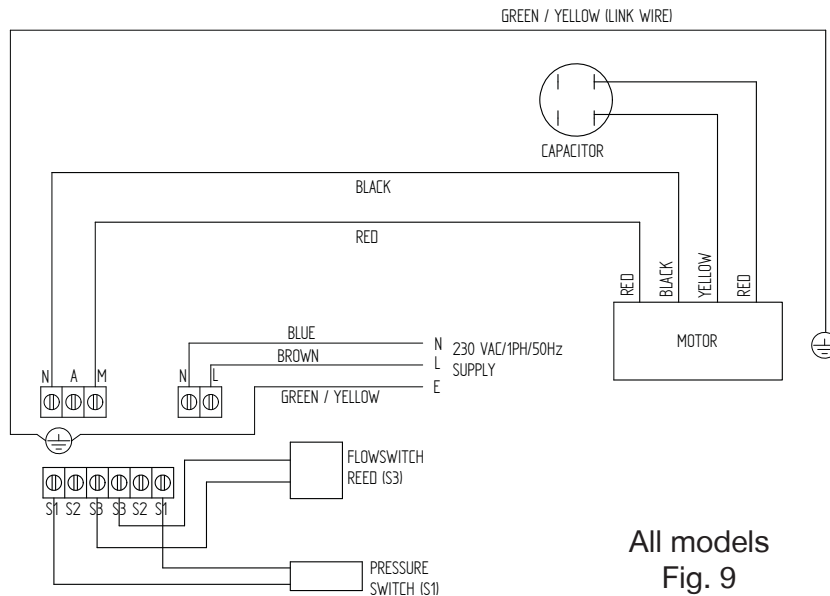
GREEN / YELLOW (LINK WIRE)

CAPACITOR

BLACK

RED

RED BLACK YELLOW RED

MOTOR

BLUE
BROWN
GREEN / YELLOW

N
L
E

230 VAC/1PH/50Hz
SUPPLY

N A M

N L

FLOWSWITCH
REED (S3)

S1 S2 S3 S3 S2 S1

PRESSURE
SWITCH (S1)

All models
Fig. 9